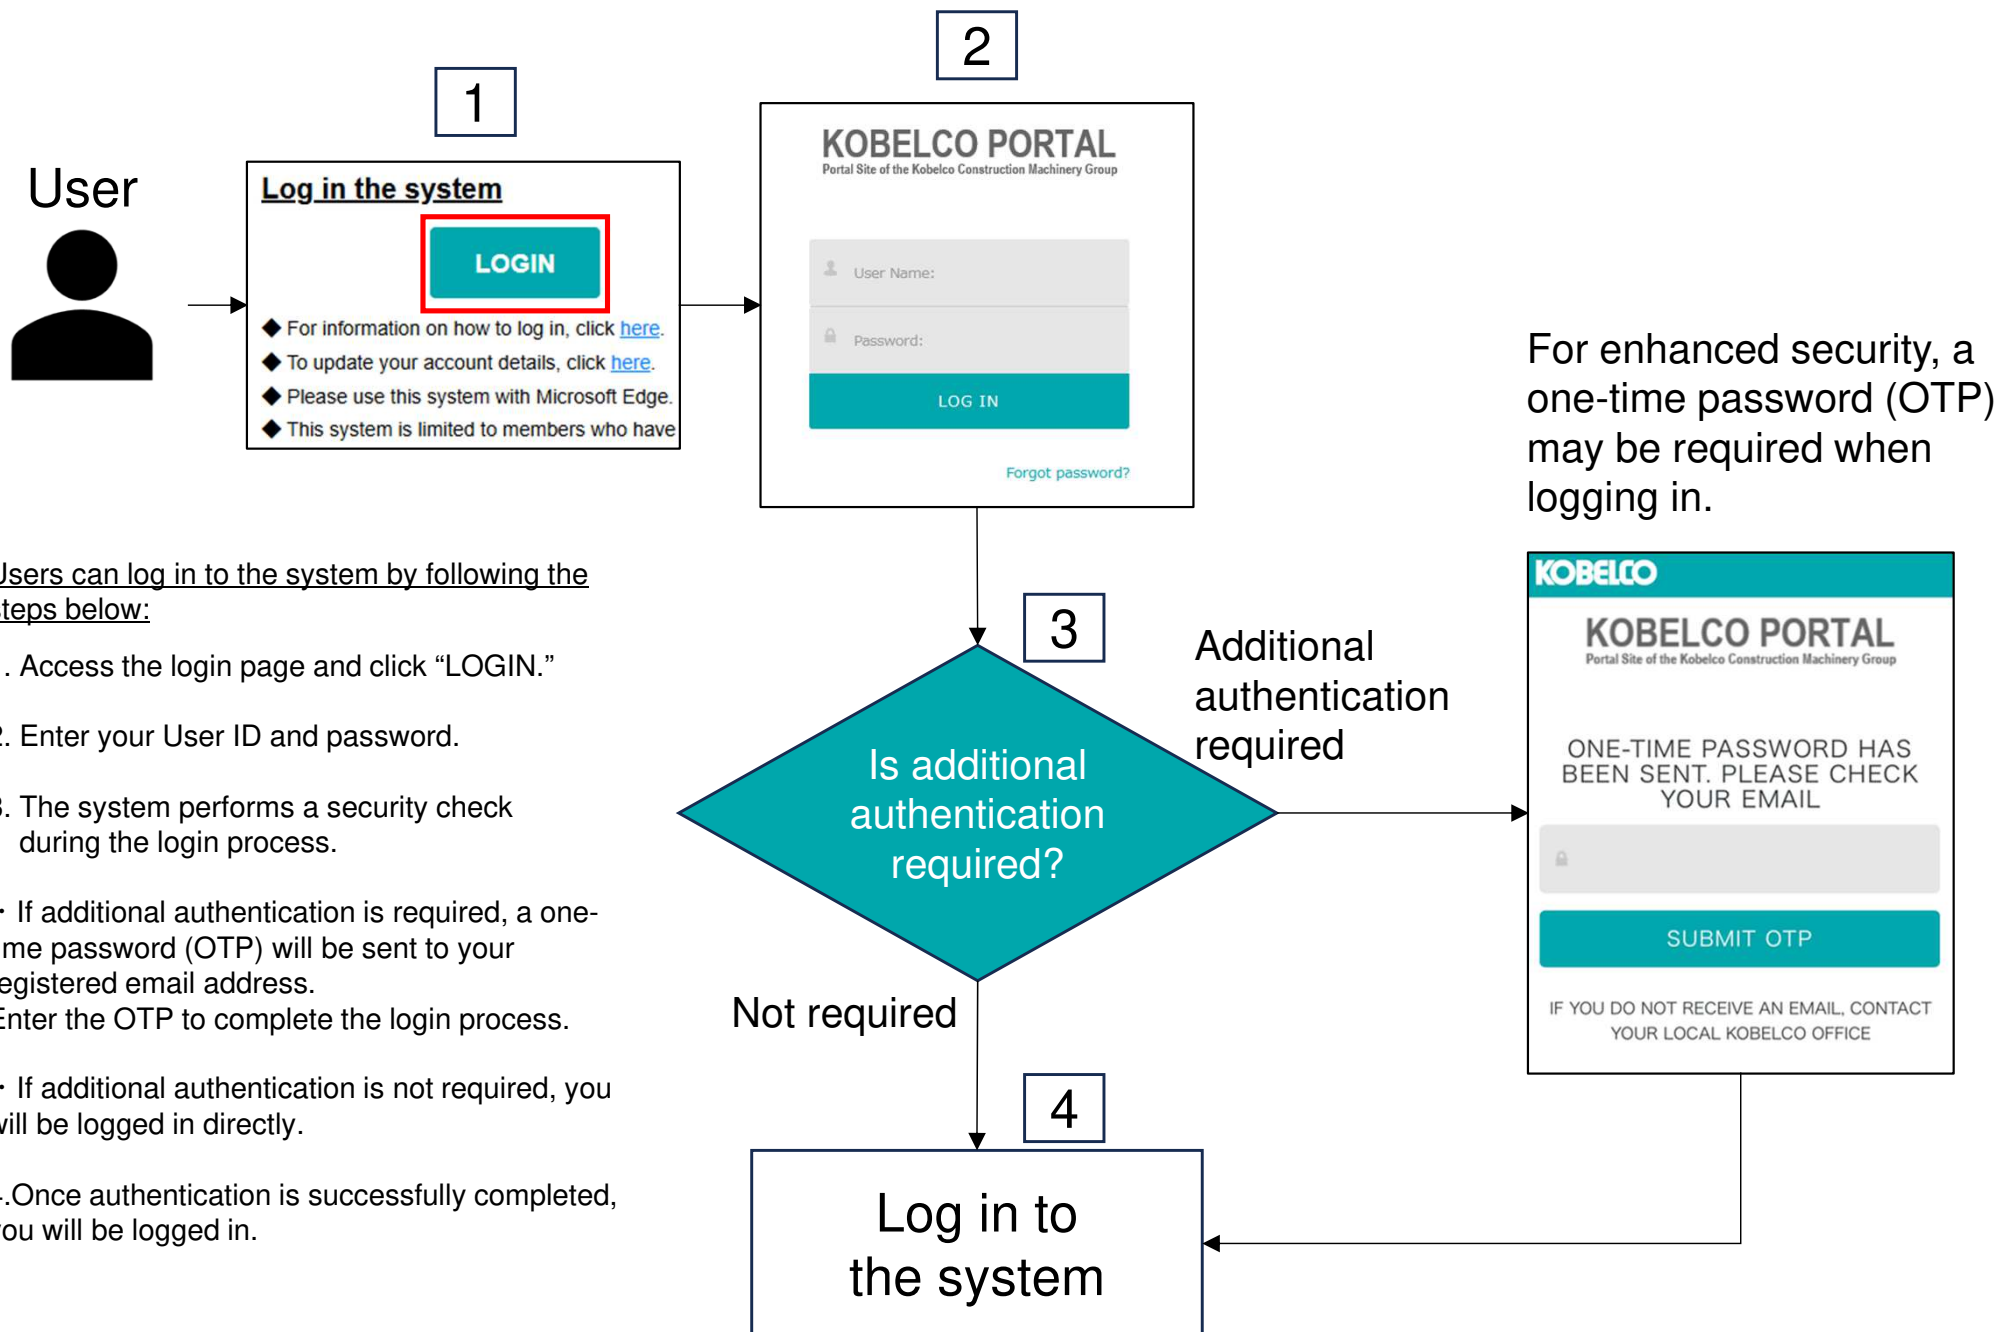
User

1

Log in the system

LOGIN

◆ For information on how to log in, click here.
◆ To update your account details, click here.
◆ Please use this system with Microsoft Edge.
◆ This system is limited to members who have

2

KOBELCO PORTAL
Portal Site of the Kobelco Construction Machinery Group

User Name:

Password:

LOG IN

Forgot password?

For enhanced security, a one-time password (OTP) may be required when logging in.

Jsers can log in to the system by following the teps below:

. Access the login page and click "LOGIN."

. Enter your User ID and password.

. The system performs a security check during the login process.

· If additional authentication is required, a oneme password (OTP) will be sent to your egistered email address. Enter the OTP to complete the login process.

· If additional authentication is not required, you vill be logged in directly.

.Once authentication is successfully completed, ou will be logged in.

3

Is additional authentication required?

Additional authentication required

KOBELCO

KOBELCO PORTAL
Portal Site of the Kobelco Construction Machinery Group

ONE-TIME PASSWORD HAS BEEN SENT. PLEASE CHECK YOUR EMAIL

SUBMIT OTP

IF YOU DO NOT RECEIVE AN EMAIL, CONTACT YOUR LOCAL KOBELCO OFFICE

Not required

4

Log in to the system